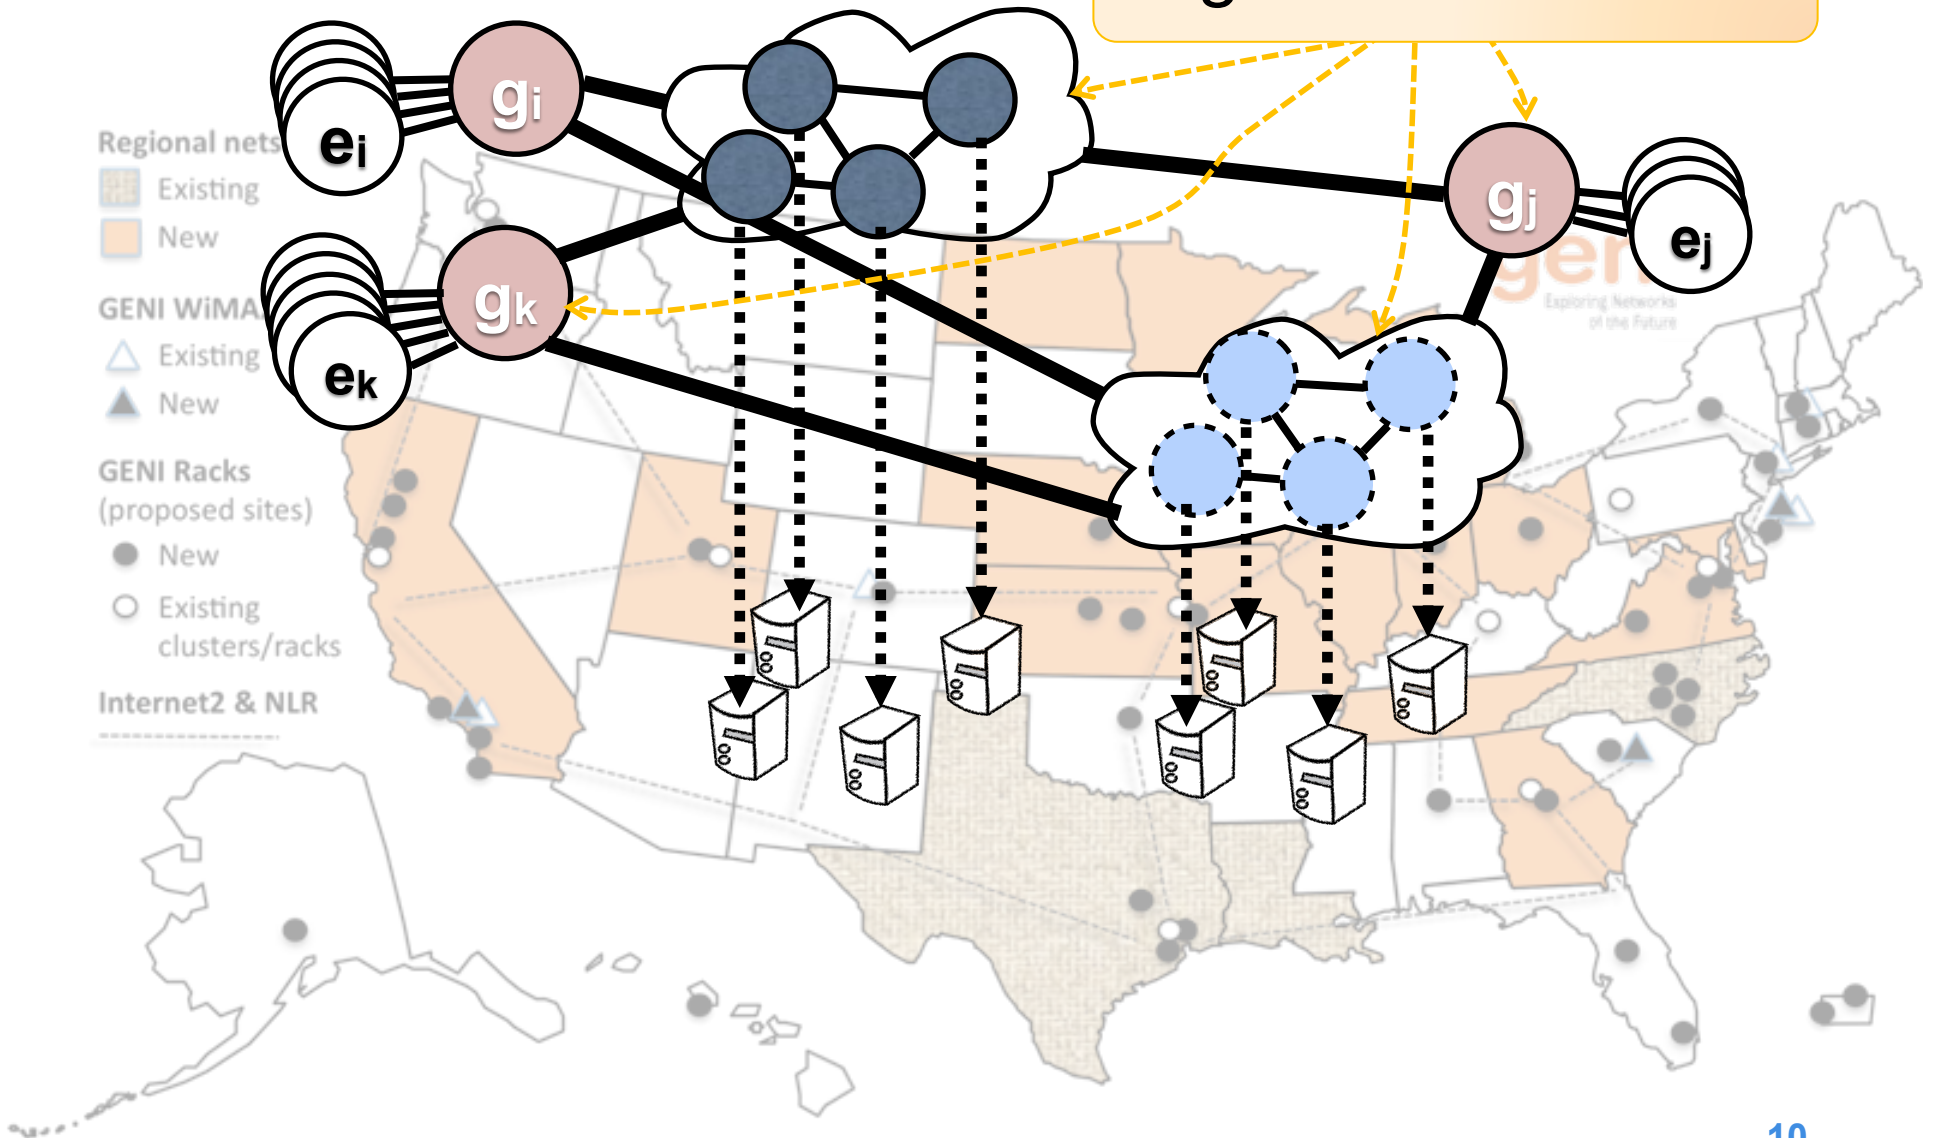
$g_i$

$e_i$

Regional nets

Existing

New

GENI WiMA

Existing

New

GENI Racks (proposed sites)

New

Existing clusters/racks

Internet2 & NLR

$g_k$

$e_k$

$g_j$

$e_j$

geni

Exploring Networks of the Future

10